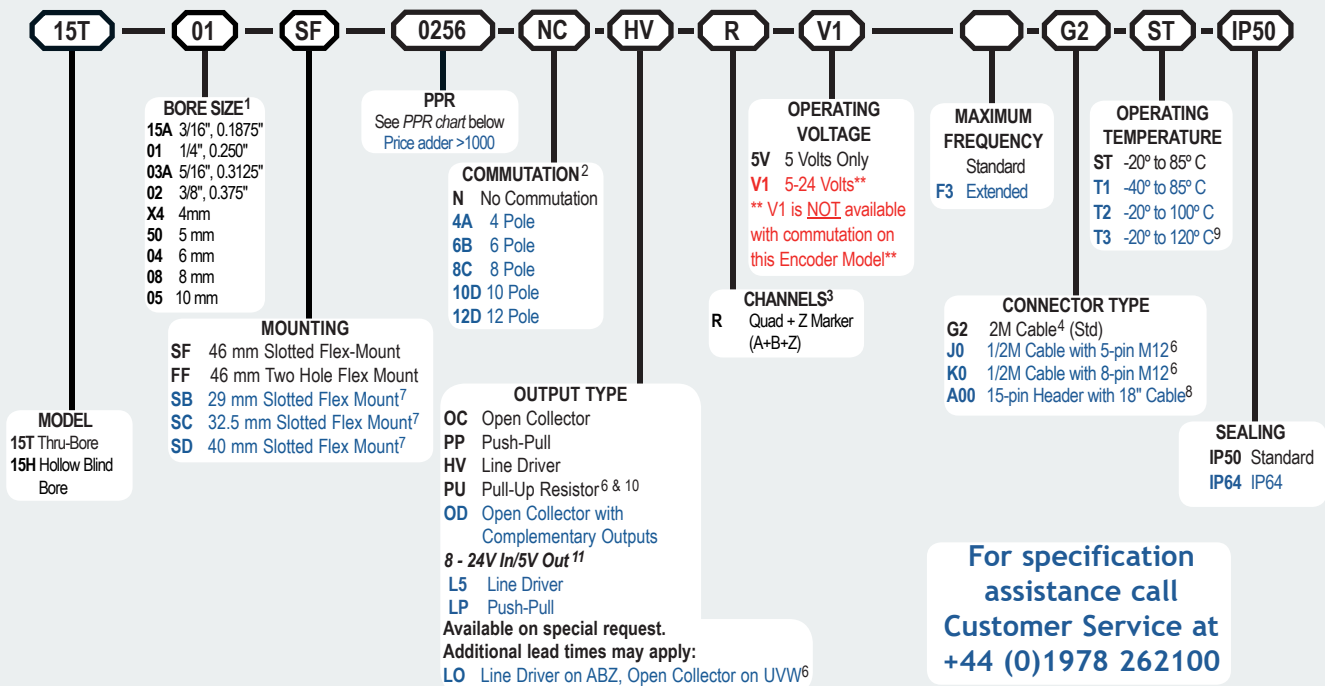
15T – 01 – SF – 0256 – NC – HV – R – V1 – – G2 – ST – IP50

MODEL
15T Thru-Bore
15H Hollow Blind Bore

BORE SIZE$^1$
15A 3/16", 0.1875"
01 1/4", 0.250"
03A 5/16", 0.3125"
02 3/8", 0.375"
X4 4mm
50 5 mm
04 6 mm
08 8 mm
05 10 mm

MOUNTING
SF 46 mm Slotted Flex-Mount
FF 46 mm Two Hole Flex Mount
SB 29 mm Slotted Flex Mount$^7$
SC 32.5 mm Slotted Flex Mount$^7$
SD 40 mm Slotted Flex Mount$^7$

PPR
See PPR chart below
Price adder >1000

COMMUTATION$^2$
N No Commutation
4A 4 Pole
6B 6 Pole
8C 8 Pole
10D 10 Pole
12D 12 Pole

OUTPUT TYPE
OC Open Collector
PP Push-Pull
HV Line Driver
PU Pull-Up Resistor$^{6 \& 10}$
OD Open Collector with Complementary Outputs
8 - 24V In/5V Out $^{11}$
L5 Line Driver
LP Push-Pull
Available on special request.
Additional lead times may apply:
LO Line Driver on ABZ, Open Collector on UVW$^6$

CHANNELS$^3$
R Quad + Z Marker (A+B+Z)

OPERATING VOLTAGE
5V 5 Volts Only
V1 5-24 Volts**
** V1 is NOT available with commutation on this Encoder Model**

MAXIMUM FREQUENCY
Standard
F3 Extended

CONNECTOR TYPE
G2 2M Cable$^4$ (Std)
J0 1/2M Cable with 5-pin M12$^6$
K0 1/2M Cable with 8-pin M12$^6$
A00 15-pin Header with 18" Cable$^8$

OPERATING TEMPERATURE
ST -20º to 85º C
T1 -40º to 85º C
T2 -20º to 100º C
T3 -20º to 120º C$^9$

SEALING
IP50 Standard
IP64 IP64

For specification assistance call Customer Service at +44 (0)1978 262100